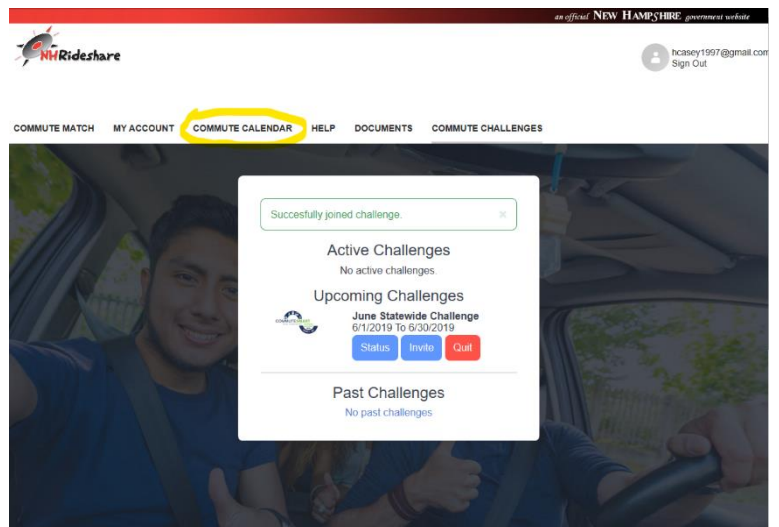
an official NEW HAMPSHIRE government website

NHRideshare

hcasey1997@gmail.com
Sign Out

COMMUTE MATCH MY ACCOUNT COMMUTE CALENDAR HELP DOCUMENTS COMMUTE CHALLENGES

Succesfully joined challenge. ×

Active Challenges
No active challenges.

Upcoming Challenges

June Statewide Challenge
6/1/2019 To 6/30/2019

Status Invite Quit

Past Challenges
No past challenges